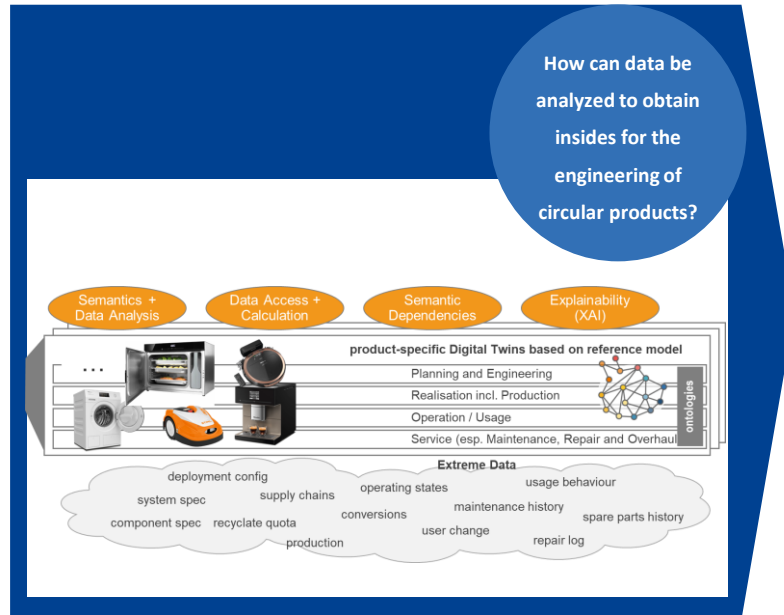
How can data be analyzed to obtain insides for the engineering of circular products?

Semantics + Data Analysis

Data Access + Calculation

Semantic Dependencies

Explainability (XAI)

...

product-specific Digital Twins based on reference model

Planning and Engineering

Realisation incl. Production

Operation / Usage

Service (esp. Maintenance, Repair and Overhaul

ontologies

Extreme Data

deployment config

system spec

supply chains

component spec

recyclate quota

production

operating states

conversions

usage behaviour

maintenance history

user change

repair log

spare parts history